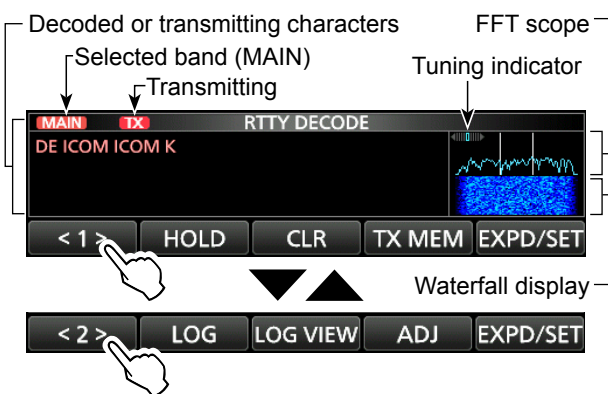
Decoded or transmitting characters

FFT scope

Selected band (MAIN)

Transmitting

Tuning indicator

MAIN TX RTTY DECODE

DE ICOM ICOM K

< 1 > HOLD CLR TX MEM EXPD/SET

Waterfall display

< 2 > LOG LOG VIEW ADJ EXPD/SET